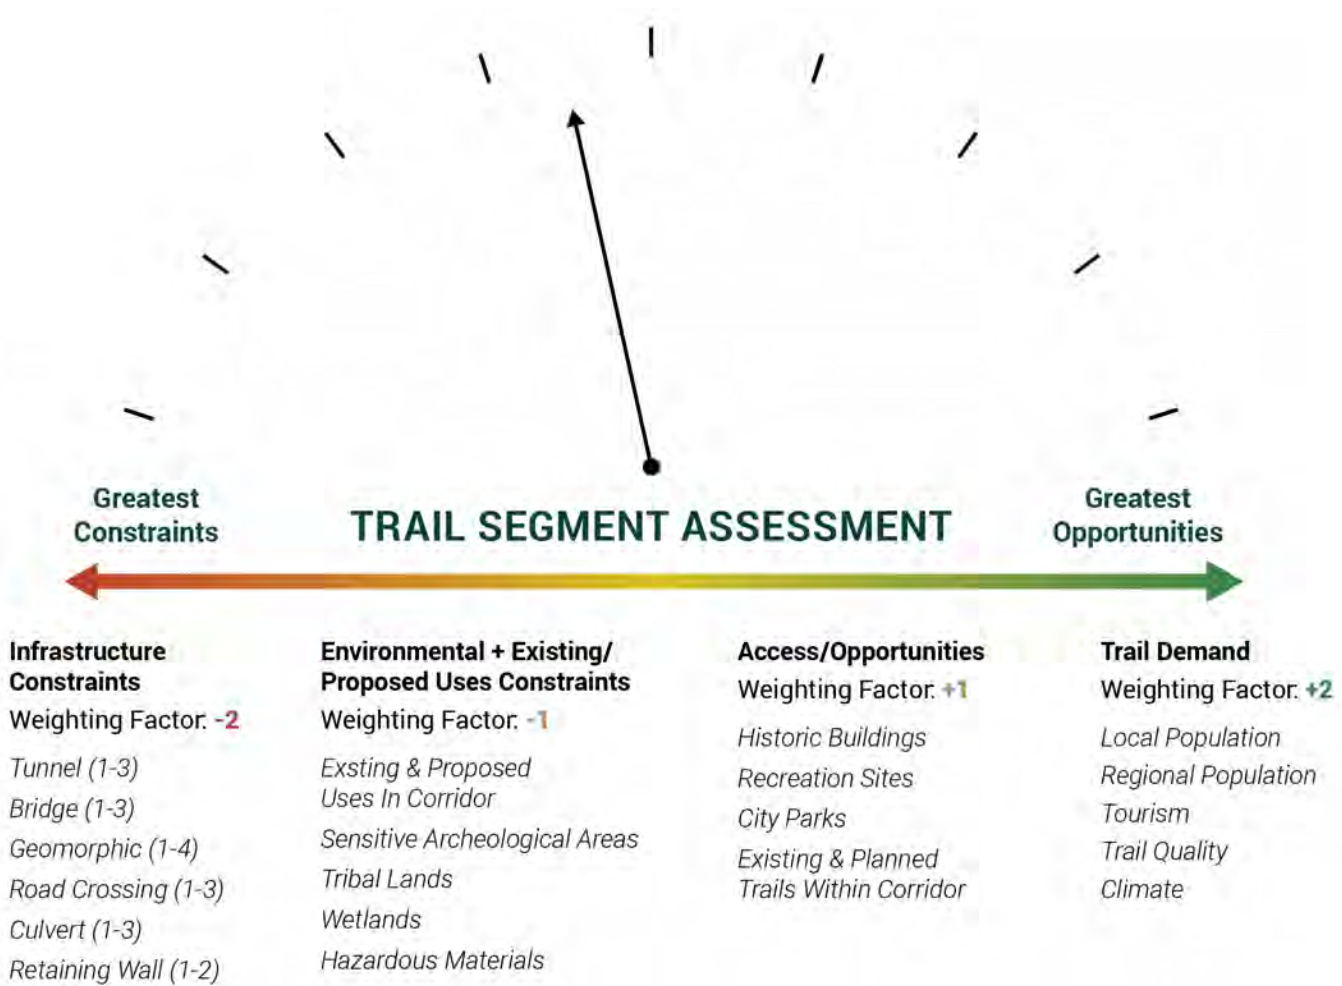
Greatest Constraints

TRAIL SEGMENT ASSESSMENT

Greatest Opportunities

Infrastructure Constraints
Weighting Factor: -2
Tunnel (1-3)
Bridge (1-3)
Geomorphic (1-4)
Road Crossing (1-3)
Culvert (1-3)
Retaining Wall (1-2)

Environmental + Existing/ Proposed Uses Constraints
Weighting Factor: -1
Exsting & Proposed Uses In Corridor
Sensitive Archeological Areas
Tribal Lands
Wetlands
Hazardous Materials

Access/Opportunities
Weighting Factor: +1
Historic Buildings
Recreation Sites
City Parks
Existing & Planned Trails Within Corridor

Trail Demand
Weighting Factor: +2
Local Population
Regional Population
Tourism
Trail Quality
Climate